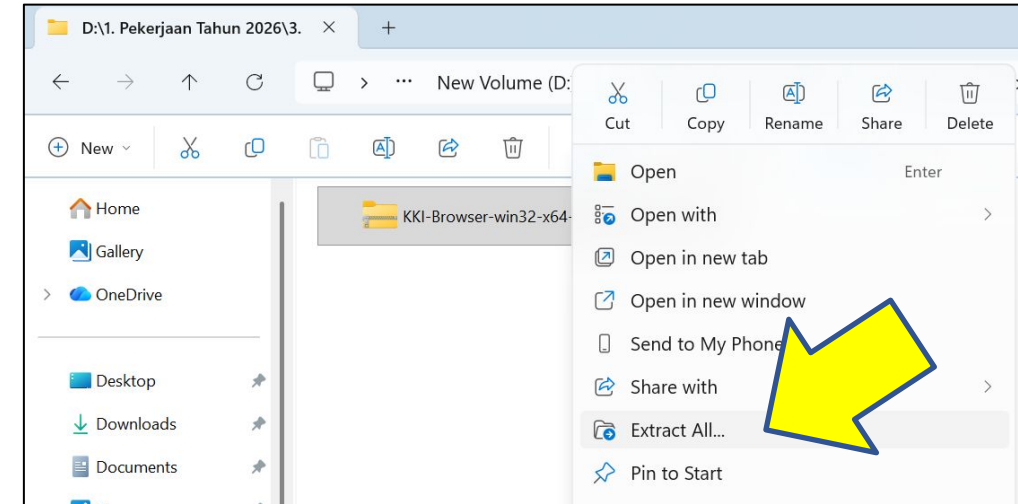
D:\1. Pekerjaan Tahun 2026\3.

New Volume (D:

New

Home

Gallery

OneDrive

Desktop

Downloads

Documents

KKI-Browser-win32-x64-

Cut

Copy

Rename

Share

Delete

Open

Enter

Open with

Open in new tab

Open in new window

Send to My Phone

Share with

Extract All...

Pin to Start